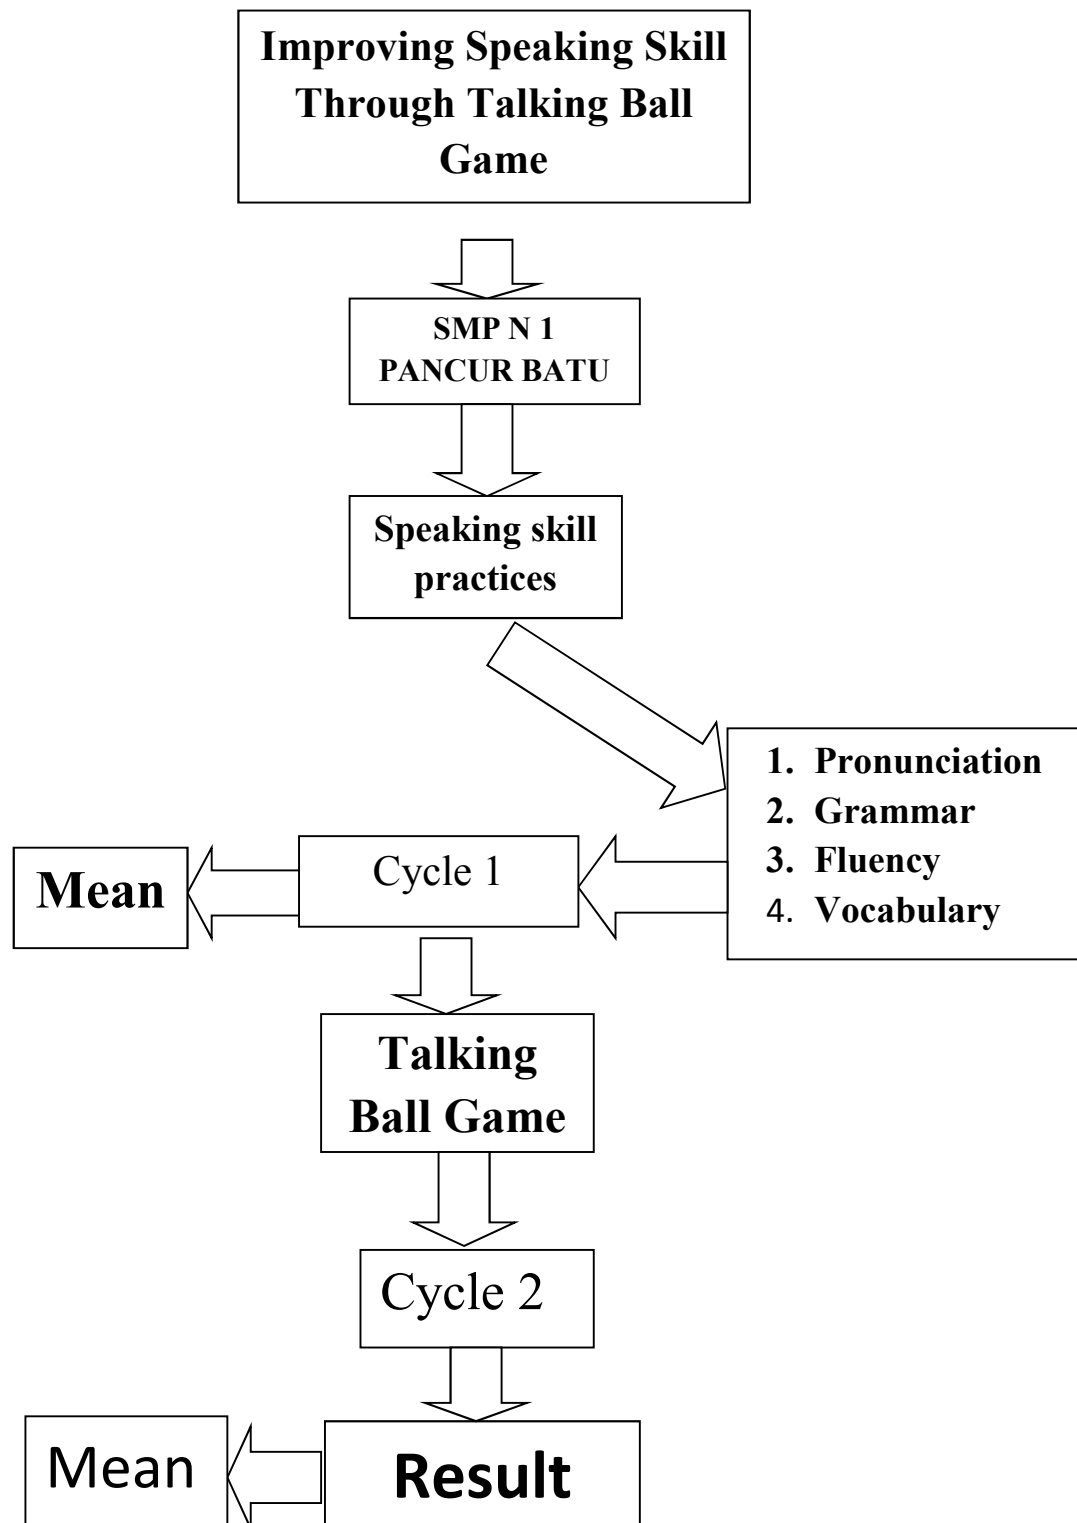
Improving Speaking Skill Through Talking Ball Game

SMP N 1 PANCUR BATU

Speaking skill practices

1. Pronunciation
2. Grammar
3. Fluency
4. Vocabulary

Mean

Cycle 1

Talking Ball Game

Cycle 2

Mean

Result